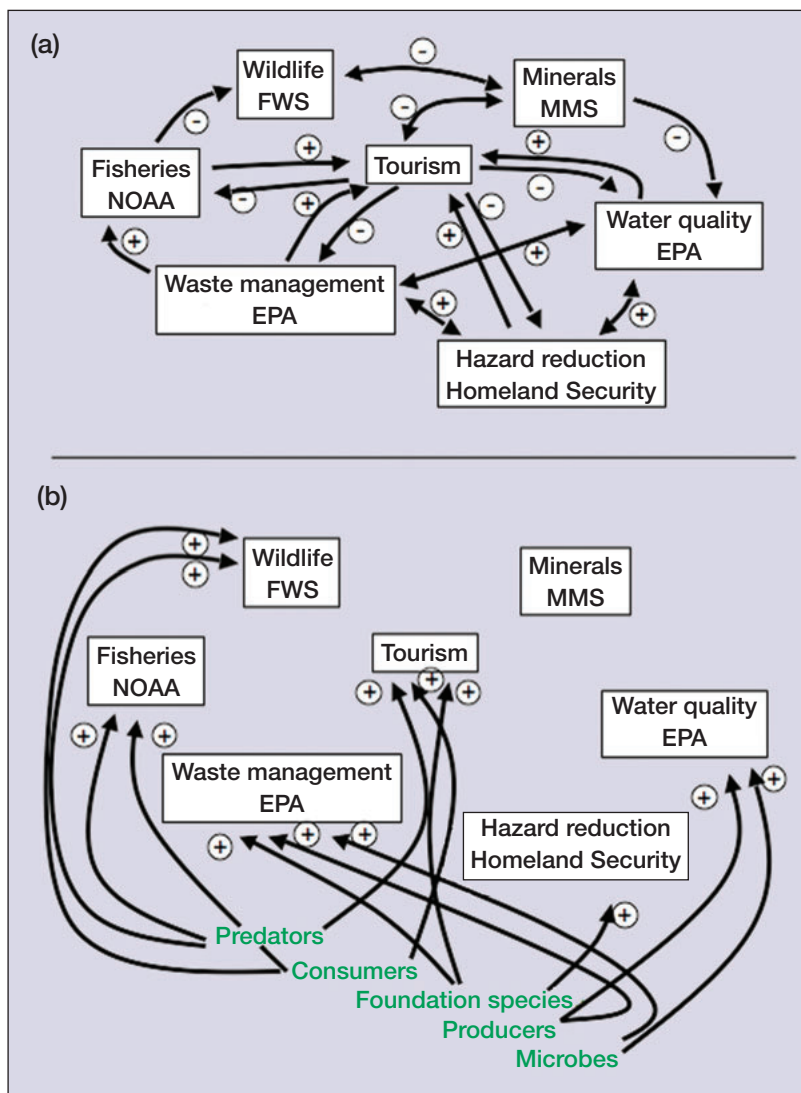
(a)

Wildlife FWS

Minerals MMS

Fisheries NOAA

Tourism

Water quality EPA

Waste management EPA

Hazard reduction Homeland Security

−
−
−
+
+
+
−
−
+
−
−
+
+
−
+
+
+
+

(b)

Wildlife FWS

Minerals MMS

Fisheries NOAA

Tourism

Water quality EPA

Waste management EPA

Hazard reduction Homeland Security

+
+
+
+
+
+
+
+
+
+
+
+
+
+

Predators
Consumers
Foundation species
Producers
Microbes